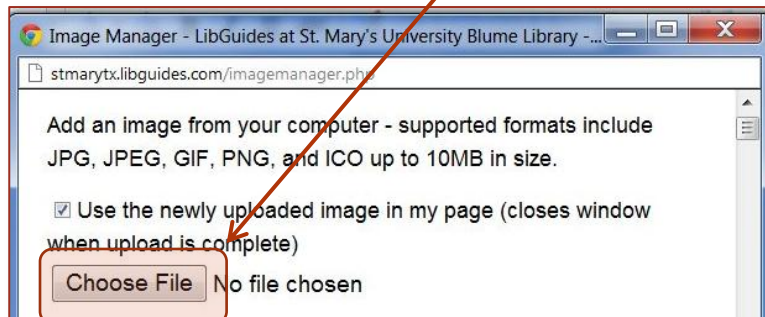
Image Manager - LibGuides at St. Mary's University Blume Library -...

stmarytx.libguides.com/imagemanager.php

Add an image from your computer - supported formats include JPG, JPEG, GIF, PNG, and ICO up to 10MB in size.

☑ Use the newly uploaded image in my page (closes window when upload is complete)

Choose File No file chosen